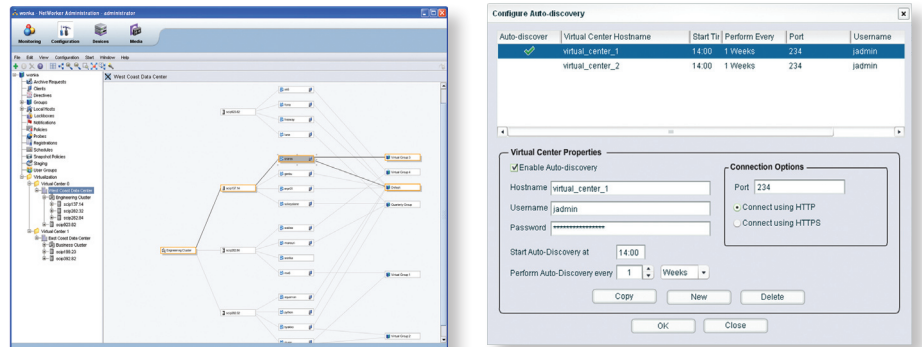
worka HotWorker Administration - administrator

Monitoring Configuration Devices Media

File Edit View Configuration Start Window Help

worka
Active Requests
Clients
Directives
Groups
Local Hosts
Lockboxes
Notifications
Policies
Probes
Registrations
Schedules
Snapshot Policies
Staging
User Groups
Virtualization
Virtual Center 0
West Coast Data Center
Engineering Cluster
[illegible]
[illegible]
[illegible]
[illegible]
Virtual Center 1
East Coast Data Center
Business Cluster
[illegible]
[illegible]

West Coast Data Center

Engineering Cluster

Configure Auto-discovery

| Auto-discover | Virtual Center Hostname | Start Tir | Perform Every | Port | Username |
|---|---|---|---|---|---|
| ✓ | virtual_center_1 | 14:00 | 1 Weeks | 234 | jadmin |
| | virtual_center_2 | 14:00 | 1 Weeks | 234 | jadmin |

Virtual Center Properties
Enable Auto-discovery
Hostname virtual_center_1
Username jadmin
Password ****************
Start Auto-Discovery at 14:00
Perform Auto-Discovery every 1 Weeks

Connection Options
Port 234
Connect using HTTP
Connect using HTTPS

Copy New Delete

OK Close